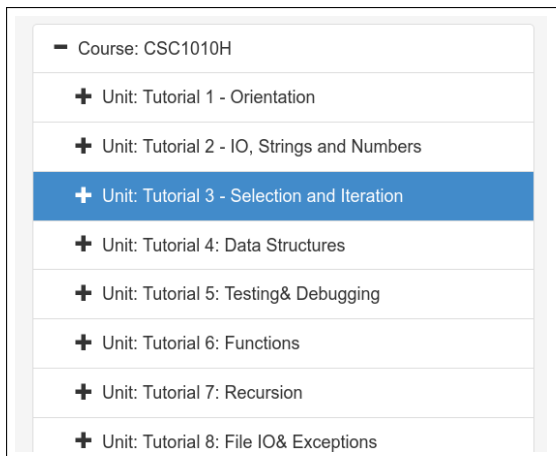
− Course: CSC1010H

+ Unit: Tutorial 1 - Orientation

+ Unit: Tutorial 2 - IO, Strings and Numbers

+ Unit: Tutorial 3 - Selection and Iteration

+ Unit: Tutorial 4: Data Structures

+ Unit: Tutorial 5: Testing& Debugging

+ Unit: Tutorial 6: Functions

+ Unit: Tutorial 7: Recursion

+ Unit: Tutorial 8: File IO& Exceptions